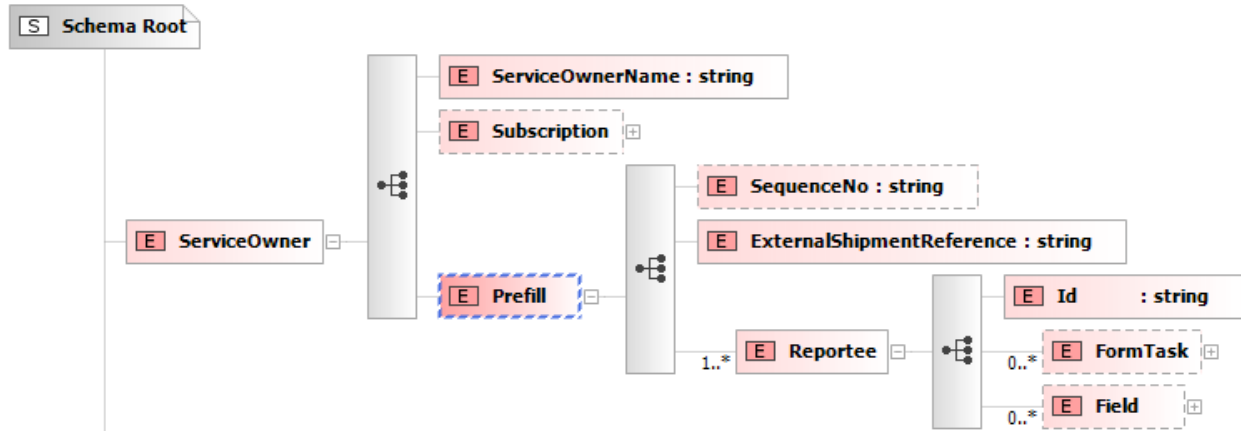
S Schema Root

E ServiceOwnerName : string

E Subscription

E ServiceOwner

E SequenceNo : string

E ExternalShipmentReference : string

E Prefill

E Id : string

1..* E Reportee

0..* E FormTask

0..* E Field